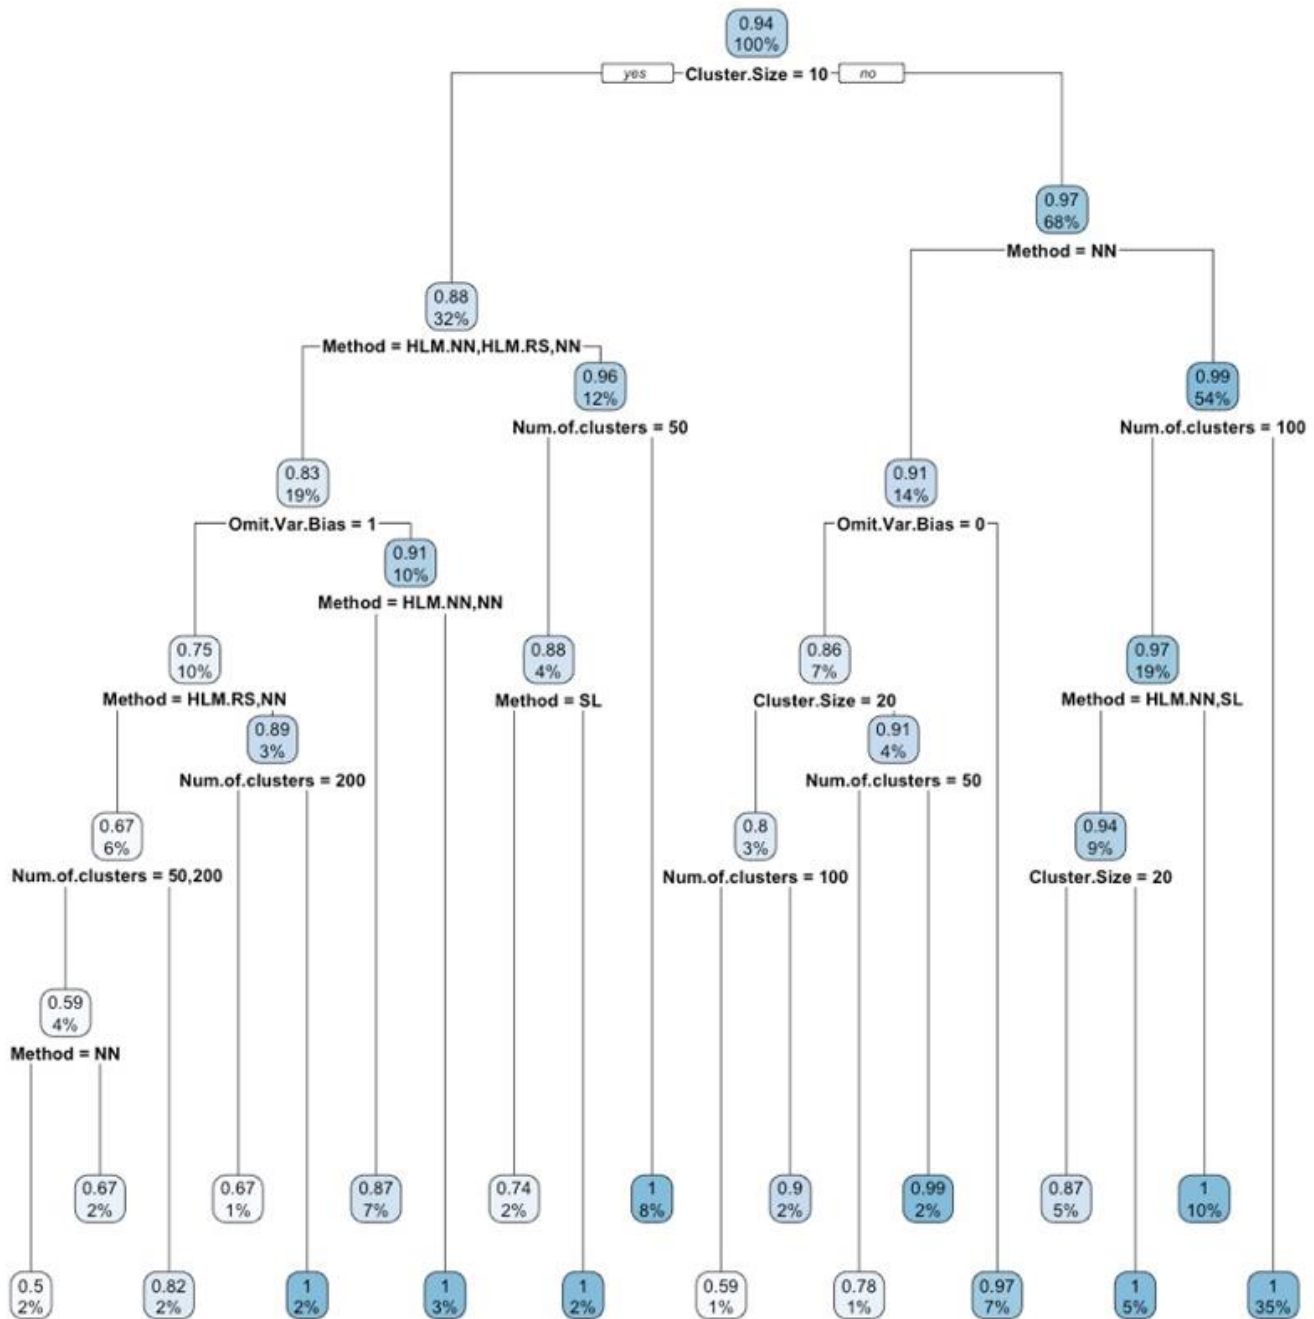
0.94
100%
yes
Cluster.Size = 10
no

0.88
32%
Method = HLM.NN,HLM.RS,NN

0.97
68%
Method = NN

0.96
12%
Num.of.clusters = 50

0.99
54%
Num.of.clusters = 100

0.83
19%
Omit.Var.Bias = 1

0.91
14%
Omit.Var.Bias = 0

0.91
10%
Method = HLM.NN,NN

0.75
10%
Method = HLM.RS,NN

0.88
4%
Method = SL

0.86
7%
Cluster.Size = 20

0.97
19%
Method = HLM.NN,SL

0.89
3%
Num.of.clusters = 200

0.91
4%
Num.of.clusters = 50

0.67
6%
Num.of.clusters = 50,200

0.8
3%
Num.of.clusters = 100

0.94
9%
Cluster.Size = 20

0.59
4%
Method = NN

0.67
2%

0.67
1%

0.87
7%

0.74
2%

1
8%

0.9
2%

0.99
2%

0.87
5%

1
10%

0.5
2%

0.82
2%

1
2%

1
3%

1
2%

0.59
1%

0.78
1%

0.97
7%

1
5%

1
35%